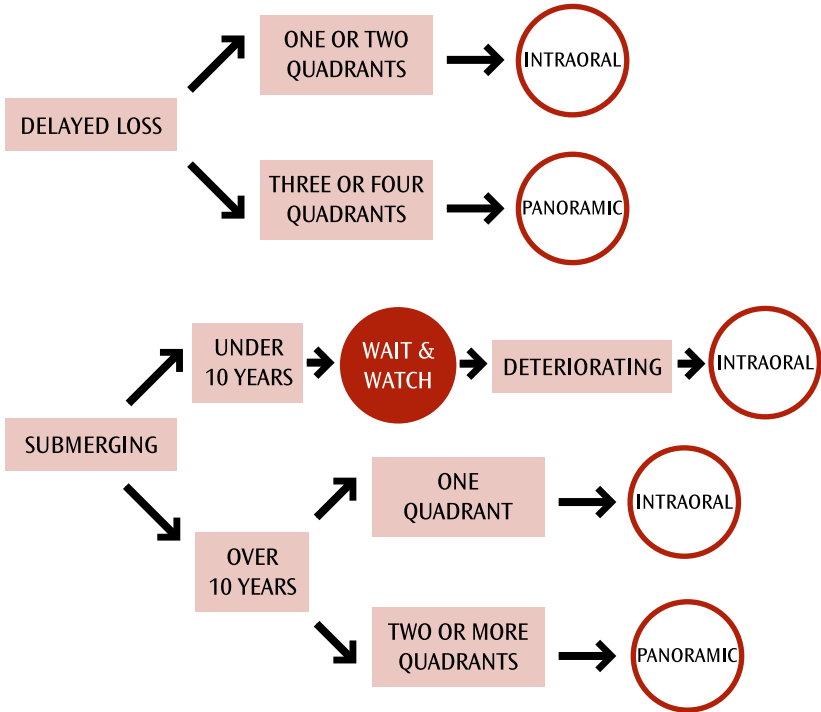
DELAYED LOSS

ONE OR TWO QUADRANTS

INTRAORAL

THREE OR FOUR QUADRANTS

PANORAMIC

SUBMERGING

UNDER 10 YEARS

WAIT & WATCH

DETERIORATING

INTRAORAL

OVER 10 YEARS

ONE QUADRANT

INTRAORAL

TWO OR MORE QUADRANTS

PANORAMIC